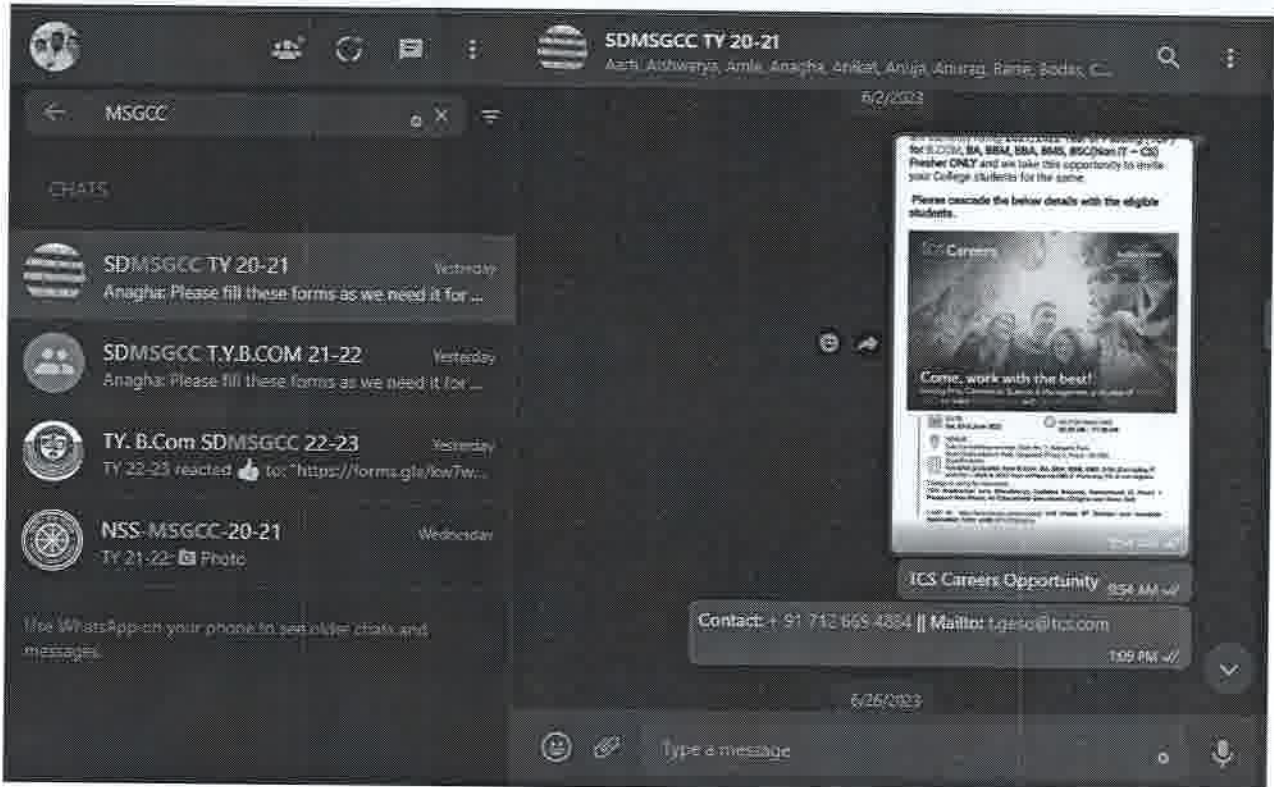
SDMSGCC TY 20-21
Aarti, Aishwarya, Amle, Anagha, Aniket, Anuja, Anurag, Barse, Bodas, C...

MSGCC

CHATS

SDMSGCC TY 20-21
Yesterday
Anagha: Please fill these forms as we need it for ...

SDMSGCC T.Y.B.COM 21-22
Yesterday
Anagha: Please fill these forms as we need it for ...

TY. B.Com SDMSGCC 22-23
Yesterday
TY 22-23 reacted 👍 to: "https://forms.gle/lowTw...

NSS-MSGCC-20-21
Wednesday
TY 21-22: Photo

Use WhatsApp on your phone to see older chats and messages.

6/2/2023

for B.COM, BA, BBM, BBA, BMS, BSC(Non IT – CS) Fresher ONLY and we take this opportunity to invite your College students for the same.

Please cascade the below details with the eligible students.

TCS Careers

Come, work with the best!

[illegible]

TCS Careers Opportunity 9:54 AM

Contact: + 91 712 665 4884 || Mailto: t.geso@tcs.com
1:09 PM

6/26/2023

Type a message